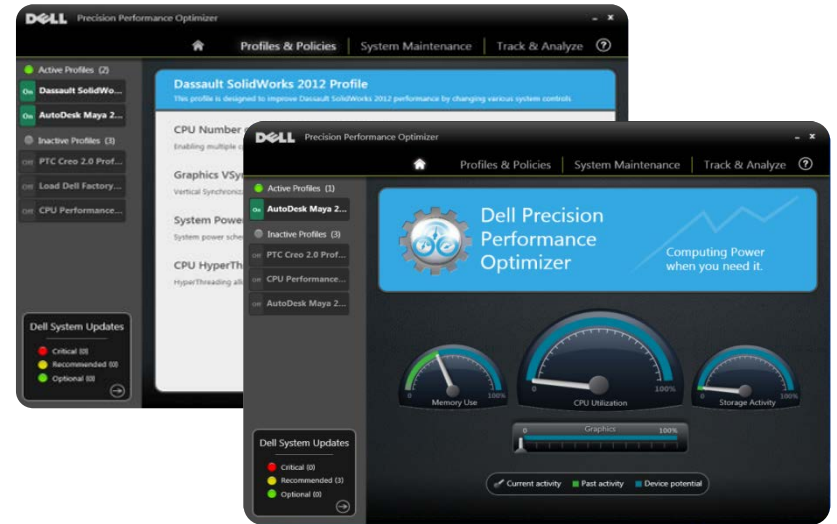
DELL Precision Performance Optimizer

Profiles & Policies | System Maintenance | Track & Analyze ?

Active Profiles (2)
On Dassault SolidWo...
On AutoDesk Maya 2...
Inactive Profiles (3)
Off PTC Creo 2.0 Prof...
Off Load Dell Factory...
Off CPU Performance...

Dassault SolidWorks 2012 Profile
This profile is designed to improve Dassault SolidWorks 2012 performance by changing various system controls

CPU Number
Enabling multiple

Graphics VSy
Vertical Synchroniz

System Powe
System power sche

CPU HyperTh
HyperThreading all

Dell System Updates
Critical (0)
Recommended (0)
Optional (0)

DELL Precision Performance Optimizer

Profiles & Policies | System Maintenance | Track & Analyze ?

Active Profiles (1)
On AutoDesk Maya 2...
Inactive Profiles (3)
Off PTC Creo 2.0 Prof...
Off CPU Performance...
Off AutoDesk Maya 2...

Dell Precision Performance Optimizer
Computing Power when you need it.

0 Memory Use 100%
0 CPU Utilization 100%
0 Storage Activity 100%
0 Graphics 100%

Current activity Past activity Device potential

Dell System Updates
Critical (0)
Recommended (3)
Optional (0)